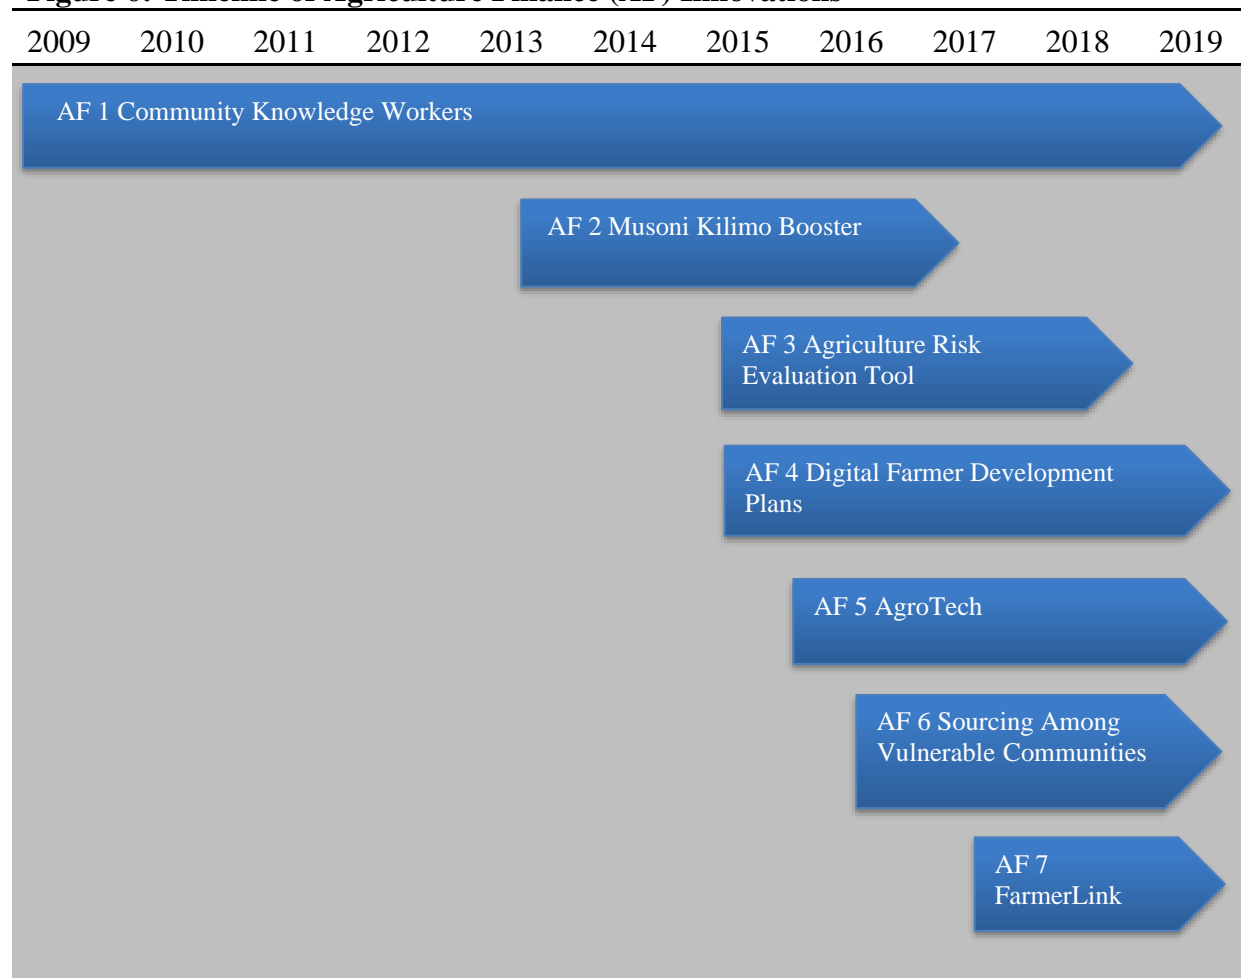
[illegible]

2009 2010 2011 2012 2013 2014 2015 2016 2017 2018 2019

AF 1 Community Knowledge Workers

AF 2 Musoni Kilimo Booster

AF 3 Agriculture Risk Evaluation Tool

AF 4 Digital Farmer Development Plans

AF 5 AgroTech

AF 6 Sourcing Among Vulnerable Communities

AF 7 FarmerLink